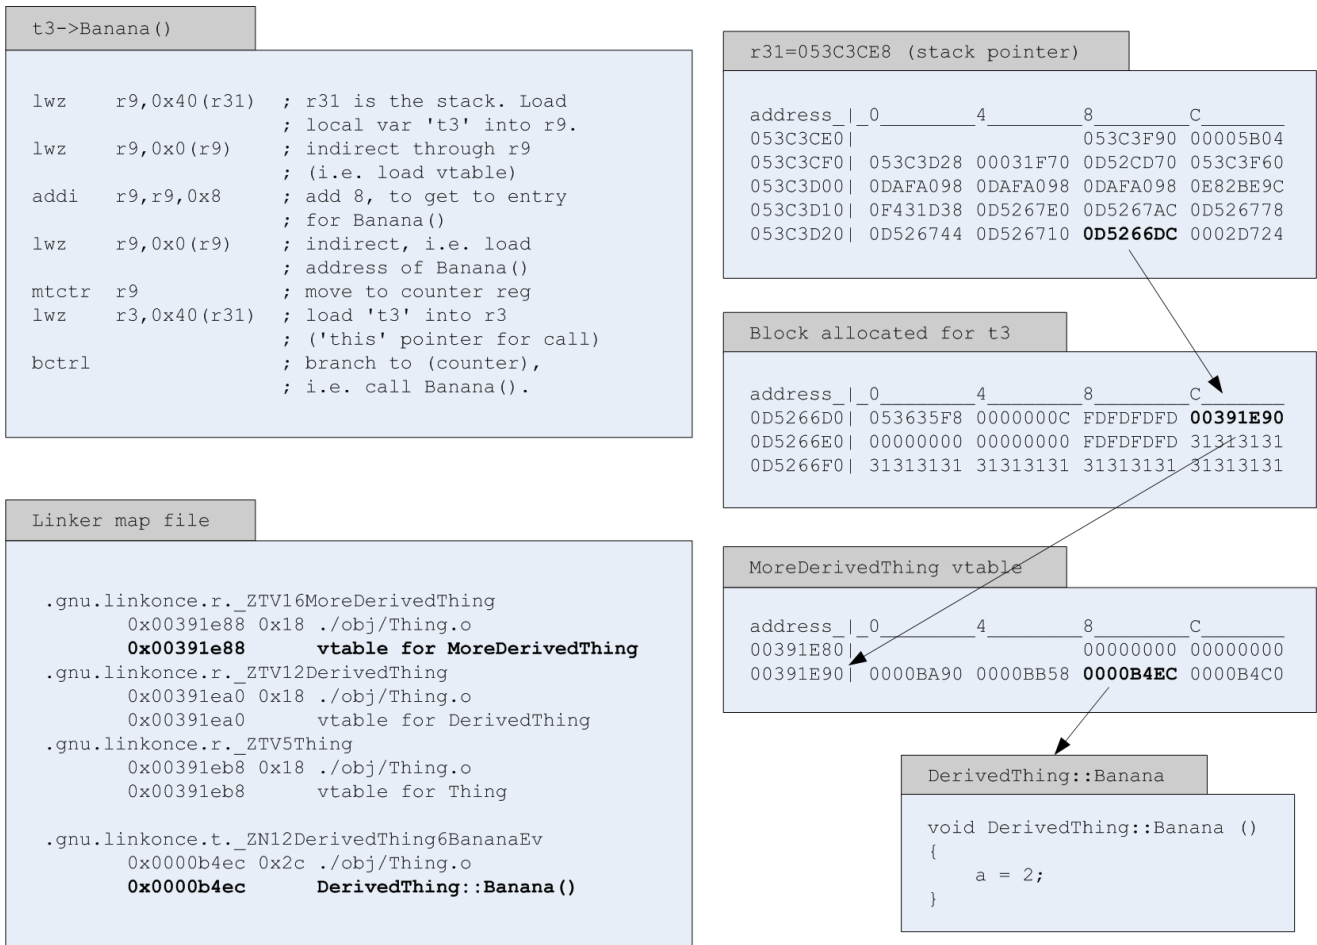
t3->Banana()

```
lwz    r9,0x40(r31)  ; r31 is the stack. Load
                     ; local var 't3' into r9.
lwz    r9,0x0(r9)    ; indirect through r9
                     ; (i.e. load vtable)
addi   r9,r9,0x8     ; add 8, to get to entry
                     ; for Banana()
lwz    r9,0x0(r9)    ; indirect, i.e. load
                     ; address of Banana()
mtctr  r9            ; move to counter reg
lwz    r3,0x40(r31)  ; load 't3' into r3
                     ; ('this' pointer for call)
bctrl                ; branch to (counter),
                     ; i.e. call Banana().
```

Linker map file

```
.gnu.linkonce.r._ZTV16MoreDerivedThing
       0x00391e88 0x18 ./obj/Thing.o
       0x00391e88      vtable for MoreDerivedThing
.gnu.linkonce.r._ZTV12DerivedThing
       0x00391ea0 0x18 ./obj/Thing.o
       0x00391ea0      vtable for DerivedThing
.gnu.linkonce.r._ZTV5Thing
       0x00391eb8 0x18 ./obj/Thing.o
       0x00391eb8      vtable for Thing

.gnu.linkonce.t._ZN12DerivedThing6BananaEv
       0x0000b4ec 0x2c ./obj/Thing.o
       0x0000b4ec      DerivedThing::Banana()
```

r31=053C3CE8 (stack pointer)

```
address_|_0________4________8________C_______
053C3CE0|                   053C3F90 00005B04
053C3CF0| 053C3D28 00031F70 0D52CD70 053C3F60
053C3D00| 0DAFA098 0DAFA098 0DAFA098 0E82BE9C
053C3D10| 0F431D38 0D5267E0 0D5267AC 0D526778
053C3D20| 0D526744 0D526710 0D5266DC 0002D724
```

Block allocated for t3

```
address_|_0________4________8________C_______
0D5266D0| 053635F8 0000000C FDFDFDFD 00391E90
0D5266E0| 00000000 00000000 FDFDFDFD 31313131
0D5266F0| 31313131 31313131 31313131 31313131
```

MoreDerivedThing vtable

```
address_|_0________4________8________C_______
00391E80|                   00000000 00000000
00391E90| 0000BA90 0000BB58 0000B4EC 0000B4C0
```

DerivedThing::Banana

```
void DerivedThing::Banana ()
{
    a = 2;
}
```